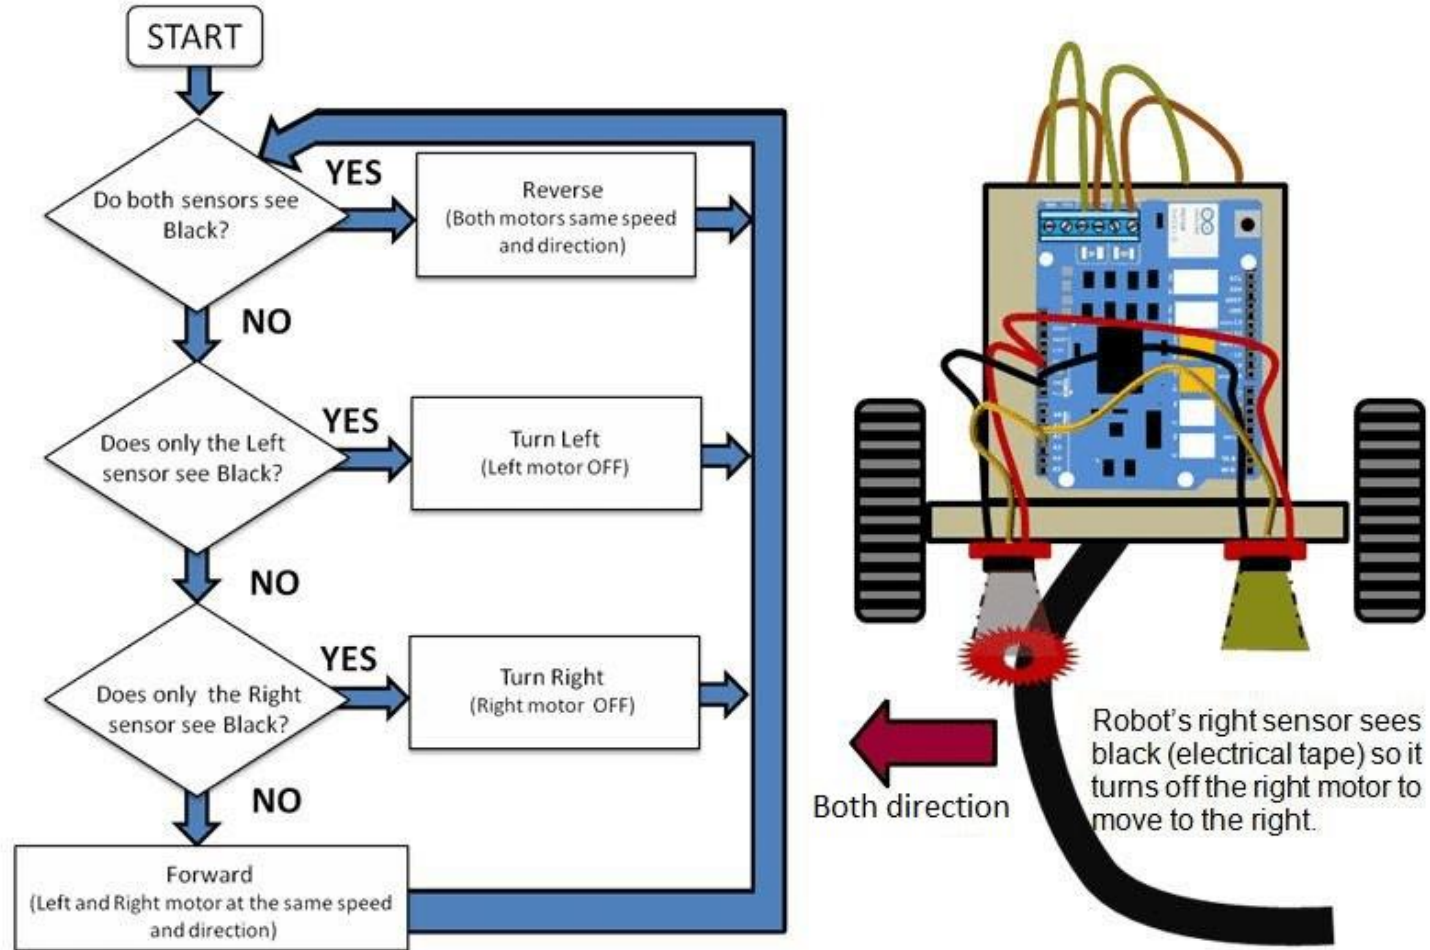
START

Do both sensors see Black?

YES

Reverse
(Both motors same speed and direction)

NO

Does only the Left sensor see Black?

YES

Turn Left
(Left motor OFF)

NO

Does only the Right sensor see Black?

YES

Turn Right
(Right motor OFF)

NO

Forward
(Left and Right motor at the same speed and direction)

Both direction

Robot's right sensor sees black (electrical tape) so it turns off the right motor to move to the right.